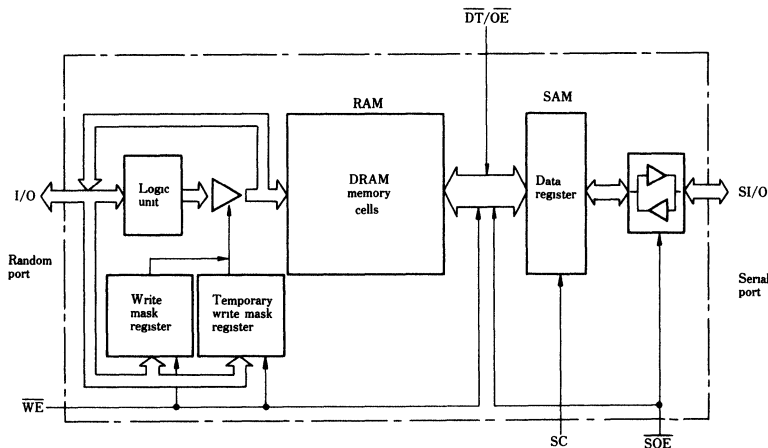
$\overline{DT}/\overline{OE}$

RAM

SAM

I/O

Logic unit

DRAM memory cells

Data register

SI/O

Random port

Write mask register

Temporary write mask register

Serial port

$\overline{WE}$

SC

$\overline{SOE}$